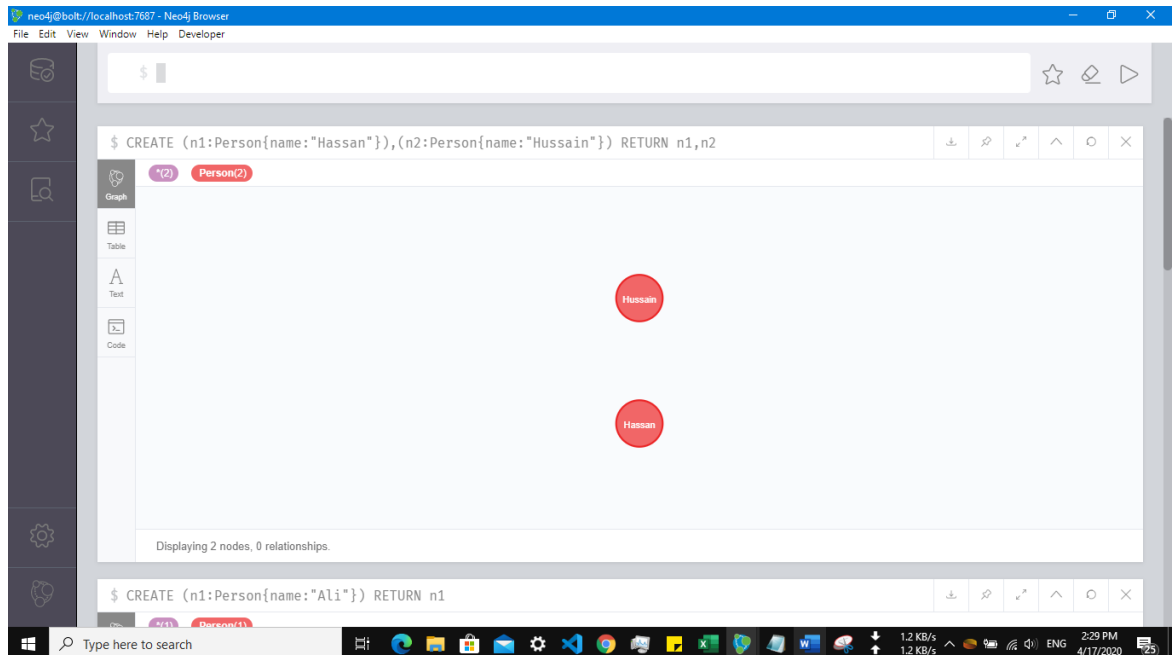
neo4j@bolt://localhost:7687 - Neo4j Browser

File Edit View Window Help Developer

$

$ CREATE (n1:Person{name:"Hassan"}),(n2:Person{name:"Hussain"}) RETURN n1,n2

*(2) Person(2)

Graph

Table

Text

Code

Hussain

Hassan

Displaying 2 nodes, 0 relationships.

$ CREATE (n1:Person{name:"Ali"}) RETURN n1

*(1) Person(1)

Type here to search

1.2 KB/s
1.2 KB/s

ENG

2:29 PM
4/17/2020

25